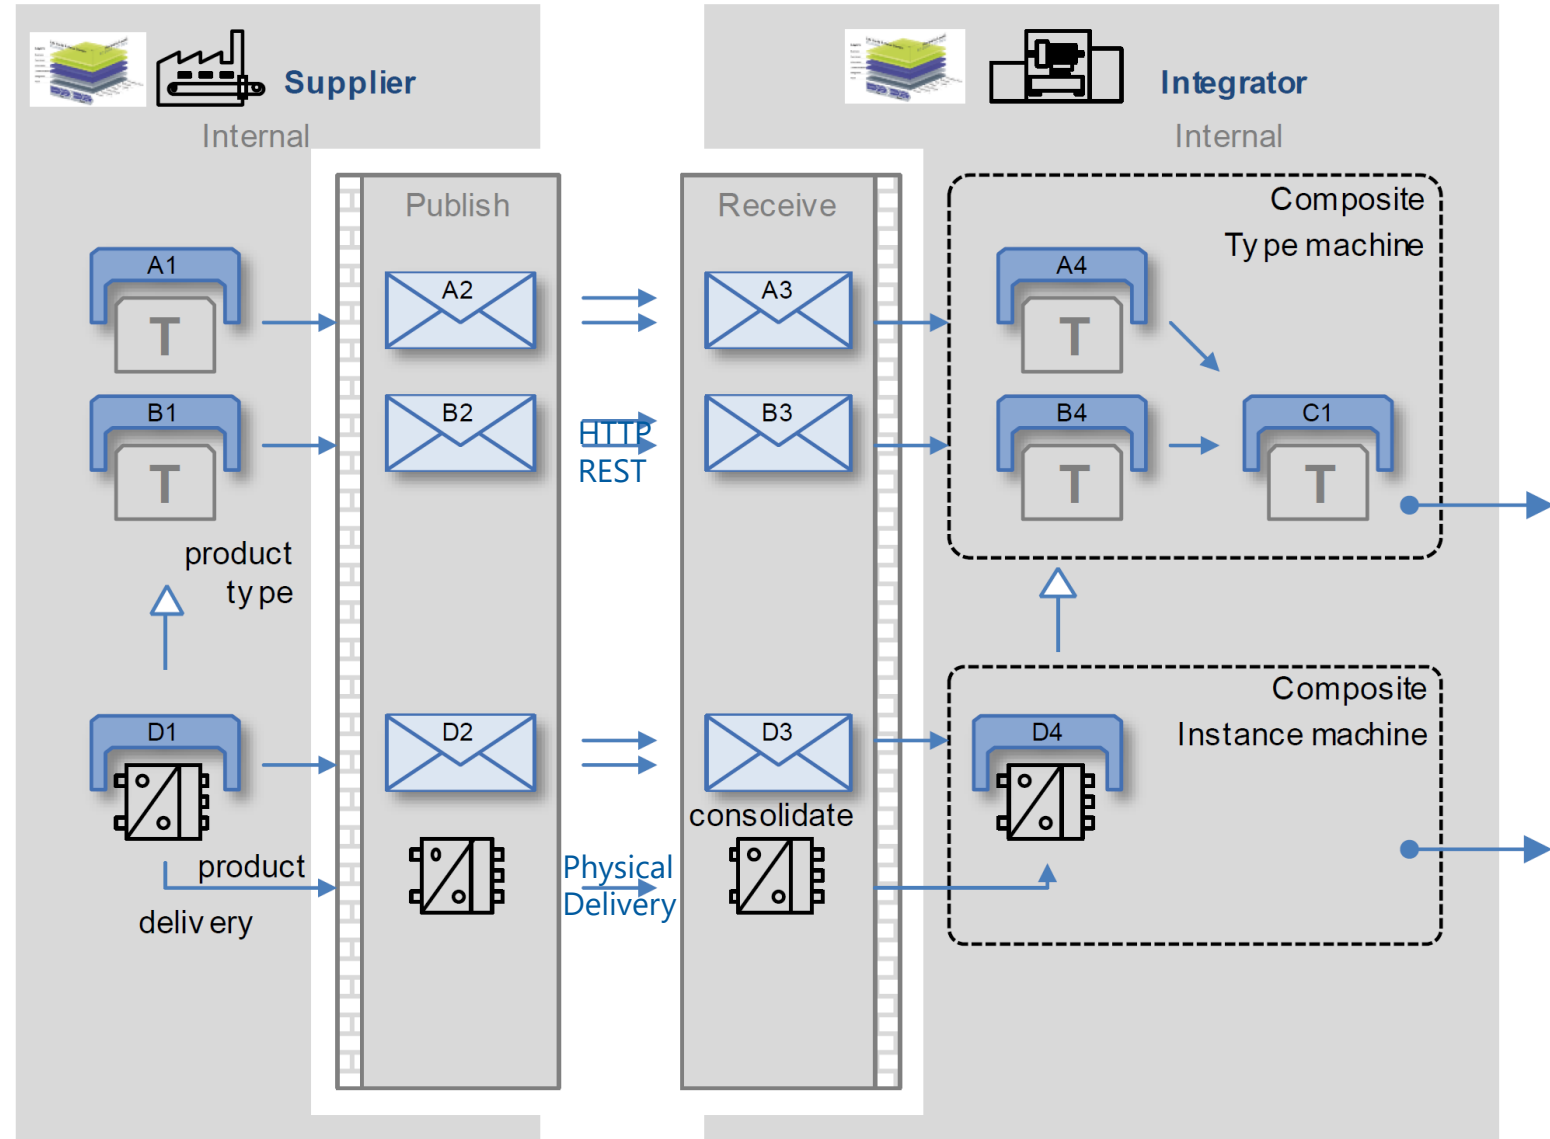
Supplier
Internal

Integrator
Internal

Publish

Receive

Composite
Type machine

A1
T
A2
A3
A4
T

B1
T
B2
HTTP
REST
B3
B4
T
C1
T

product
type

Composite
Instance machine

D1
D2
D3
D4

consolidate

product
delivery

Physical
Delivery